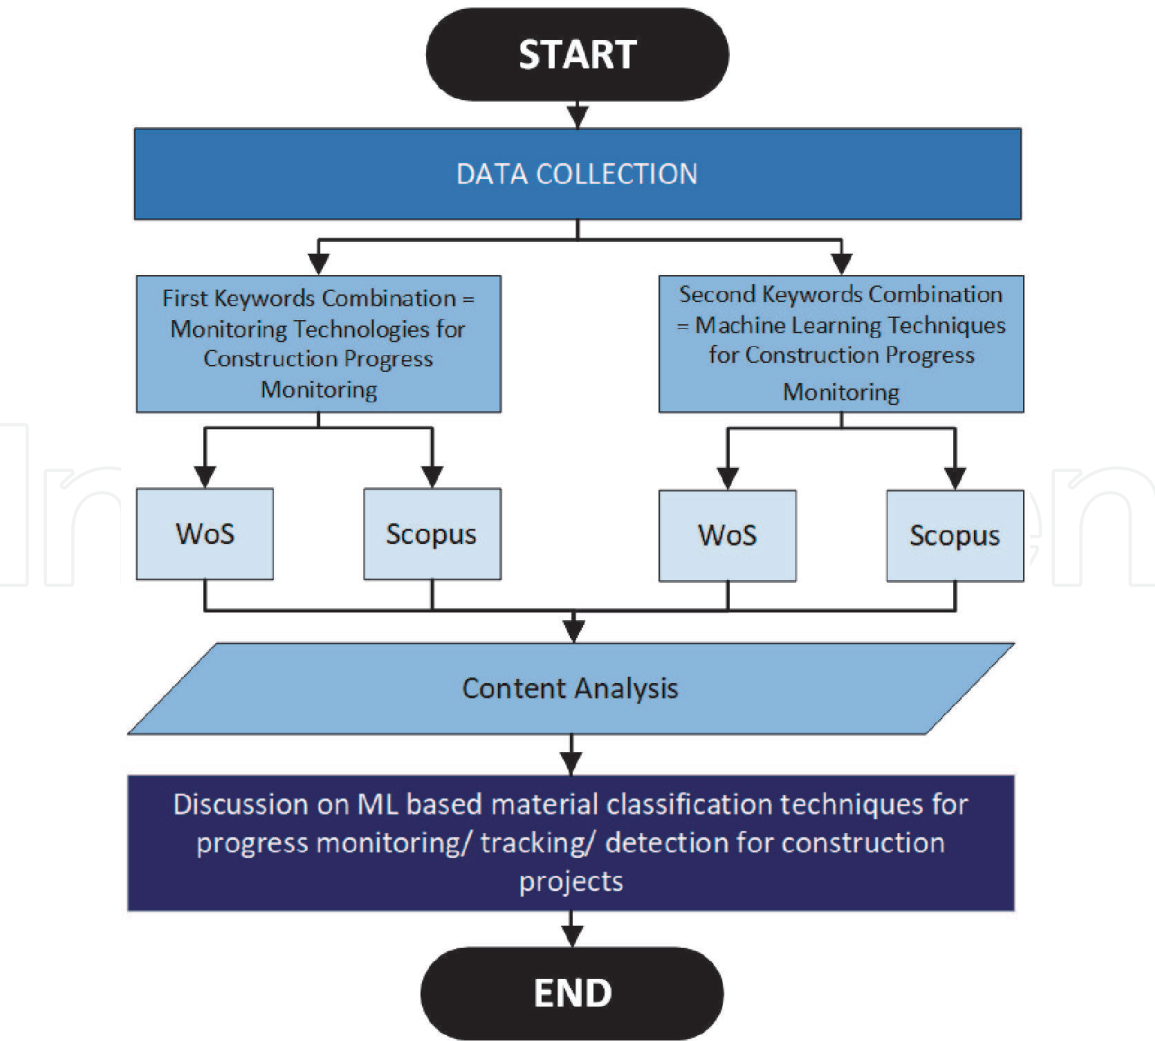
START

DATA COLLECTION

First Keywords Combination = Monitoring Technologies for Construction Progress Monitoring

Second Keywords Combination = Machine Learning Techniques for Construction Progress Monitoring

WoS

Scopus

WoS

Scopus

Content Analysis

Discussion on ML based material classification techniques for progress monitoring/ tracking/ detection for construction projects

END